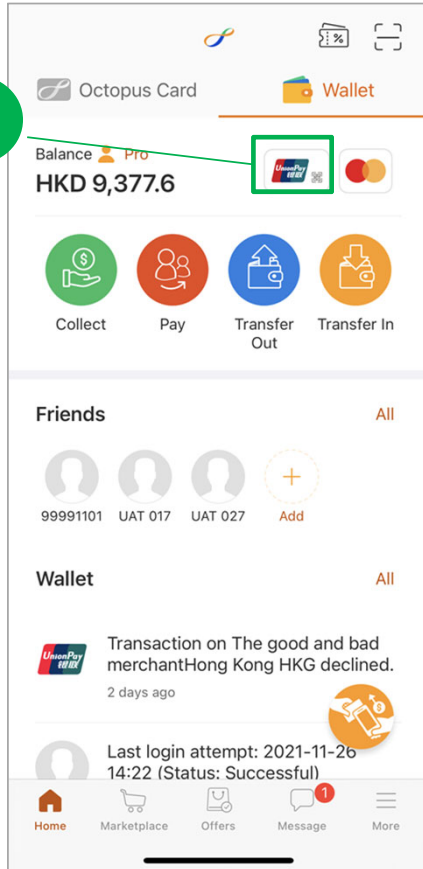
Octopus Card

Wallet

Balance Pro

HKD 9,377.6

UnionPay 银联

Collect

Pay

Transfer Out

Transfer In

Friends

All

99991101

UAT 017

UAT 027

Add

Wallet

All

UnionPay 银联

Transaction on The good and bad merchantHong Kong HKG declined.

2 days ago

Last login attempt: 2021-11-26 14:22 (Status: Successful)

Home

Marketplace

Offers

1

Message

More